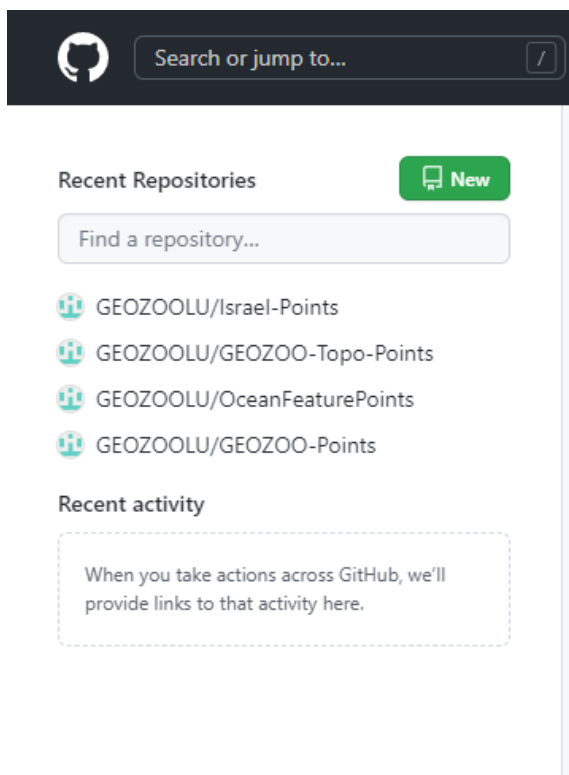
Search or jump to...

/

Recent Repositories

New

Find a repository...

GEOZOOLU/Israel-Points

GEOZOOLU/GEOZOO-Topo-Points

GEOZOOLU/OceanFeaturePoints

GEOZOOLU/GEOZOO-Points

Recent activity

When you take actions across GitHub, we'll provide links to that activity here.